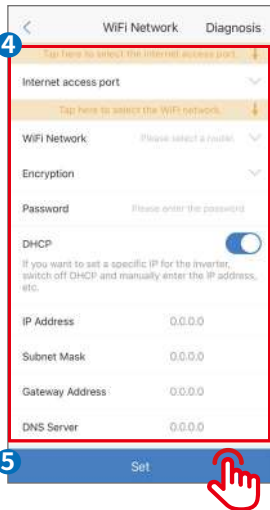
<

WiFi Network

Diagnosis

4

Tap here to select the internet access port.

Internet access port

Tap here to select the WiFi network.

WiFi Network

Please select a router

Encryption

Password

Please enter the password

DHCP

If you want to set a specific IP for the inverter, switch off DHCP and manually enter the IP address, etc.

IP Address

0.0.0.0

Subnet Mask

0.0.0.0

Gateway Address

0.0.0.0

DNS Server

0.0.0.0

5

Set